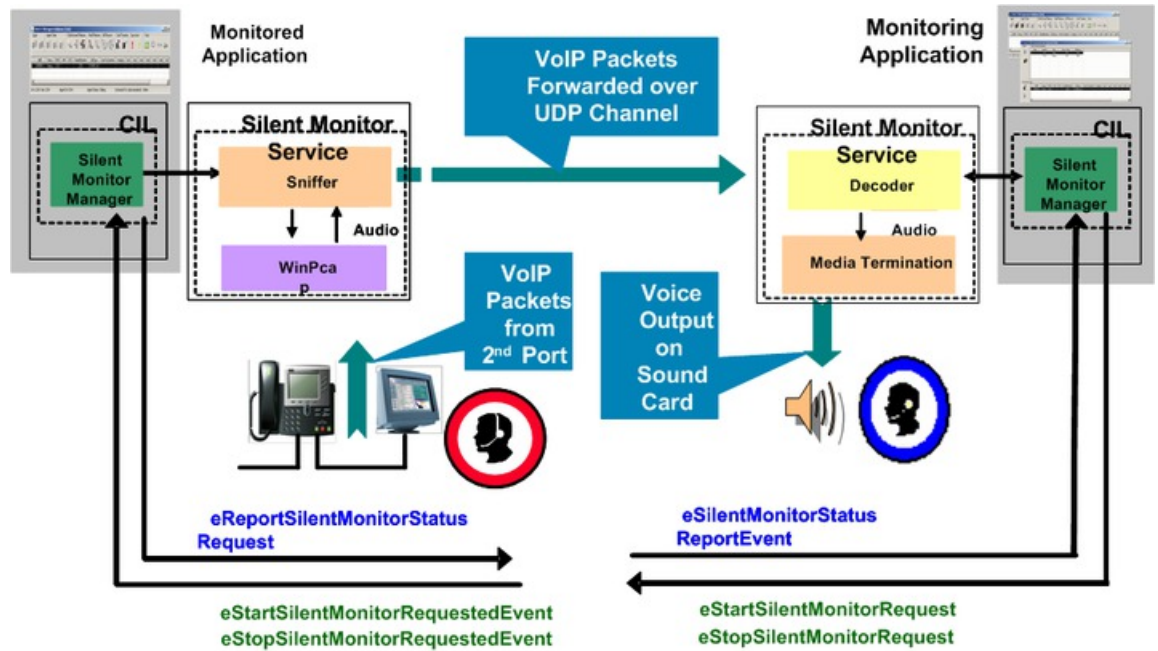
Monitored Application

CIL

Silent Monitor Manager

Silent Monitor Service

Sniffer

Audio

WinPca p

VoIP Packets Forwarded over UDP Channel

Monitoring Application

Silent Monitor Service

Decoder

Audio

Media Termination

CIL

Silent Monitor Manager

VoIP Packets from 2$^{nd}$ Port

Voice Output on Sound Card

eReportSilentMonitorStatus Request

eSilentMonitorStatus ReportEvent

eStartSilentMonitorRequestedEvent
eStopSilentMonitorRequestedEvent

eStartSilentMonitorRequest
eStopSilentMonitorRequest